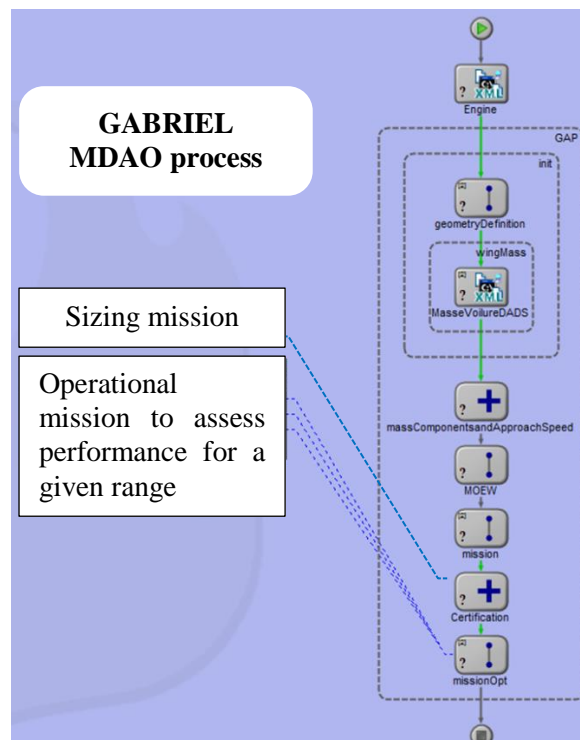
GABRIEL MDAO process

Sizing mission

Operational mission to assess performance for a given range

Engine

GAP

init

geometryDefinition

wingMass

MasseVolureDADS

massComponentsandApproachSpeed

MOEW

mission

Certification

missionOpt